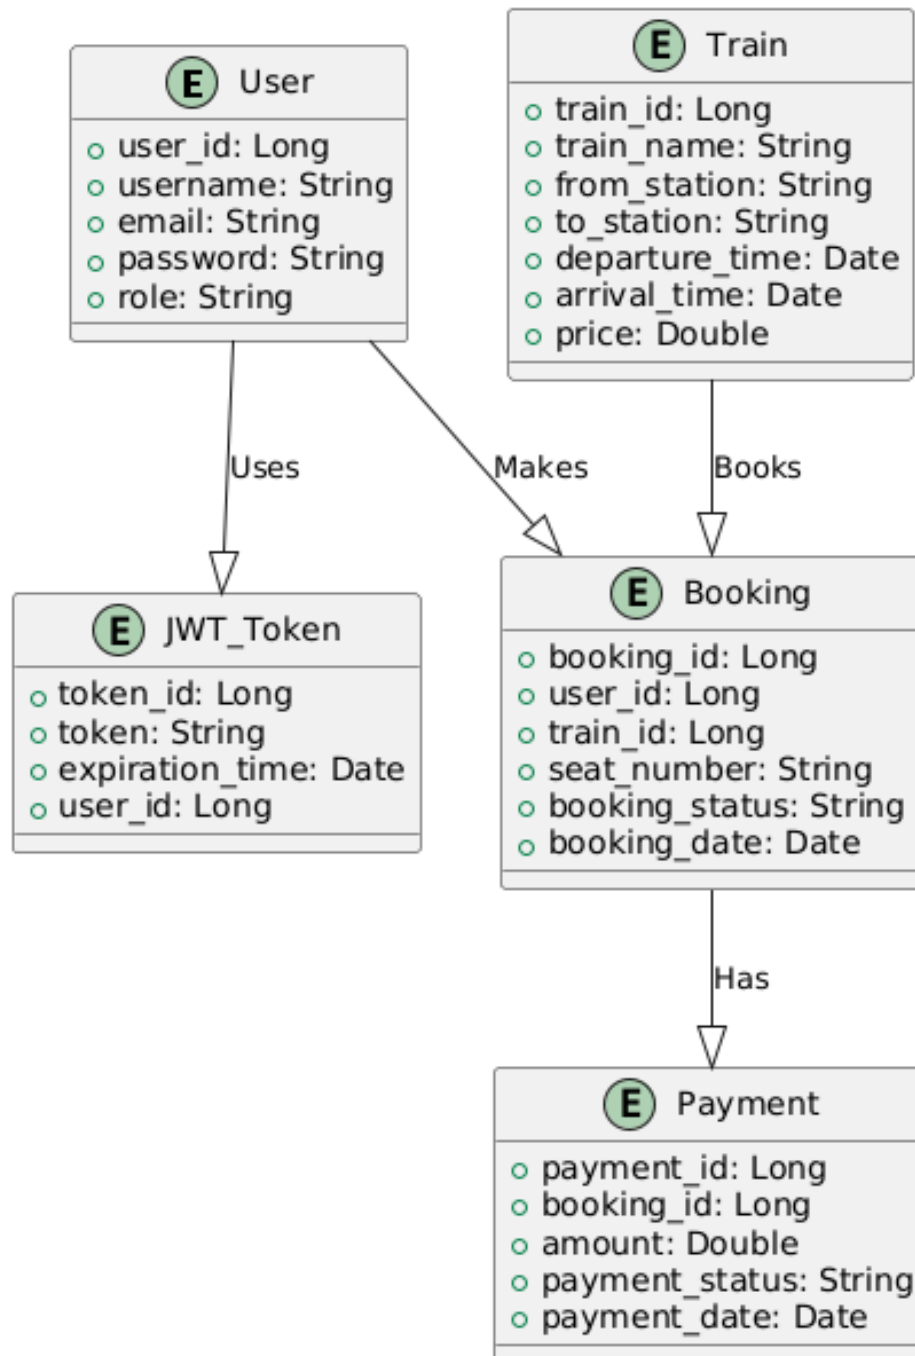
E Train
train_id: Long
train_name: String
from_station: String
to_station: String
departure_time: Date
arrival_time: Date
price: Double

E User
user_id: Long
username: String
email: String
password: String
role: String

Uses

Makes

Books

E JWT_Token
token_id: Long
token: String
expiration_time: Date
user_id: Long

E Booking
booking_id: Long
user_id: Long
train_id: Long
seat_number: String
booking_status: String
booking_date: Date

Has

E Payment
payment_id: Long
booking_id: Long
amount: Double
payment_status: String
payment_date: Date